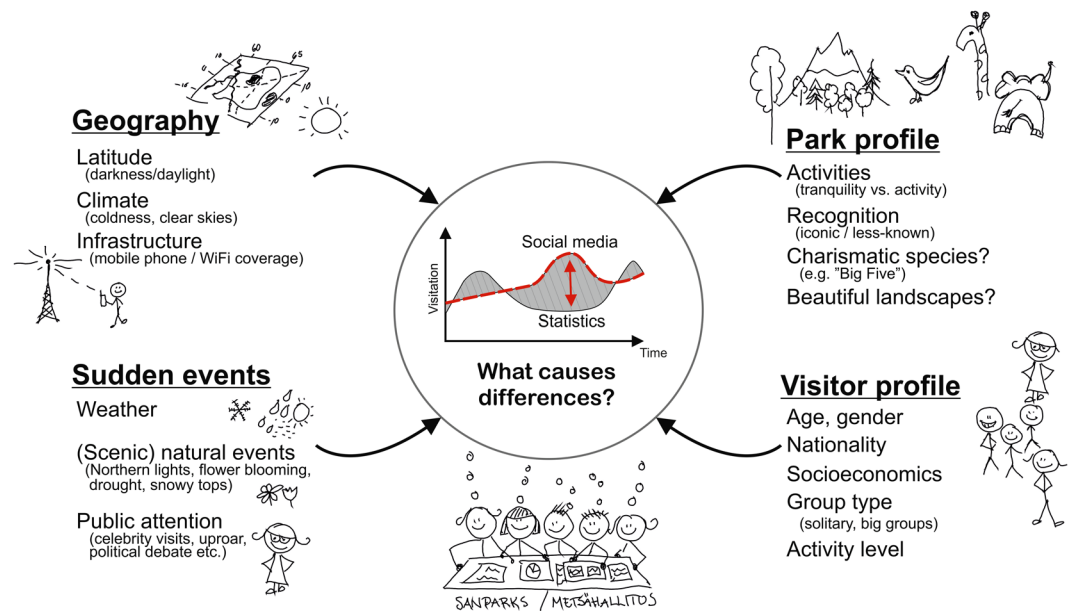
Geography

Latitude
(darkness/daylight)
Climate
(coldness, clear skies)
Infrastructure
(mobile phone / WiFi coverage)

Park profile

Activities
(tranquility vs. activity)
Recognition
(iconic / less-known)
Charismatic species?
(e.g. "Big Five")
Beautiful landscapes?

Social media
Visitation
Statistics
Time

What causes differences?

Sudden events

Weather

(Scenic) natural events
(Northern lights, flower blooming, drought, snowy tops)

Public attention
(celebrity visits, uproar, political debate etc.)

Visitor profile

Age, gender
Nationality
Socioeconomics
Group type
(solitary, big groups)
Activity level

SANPARKS / METSÄHALLITUS